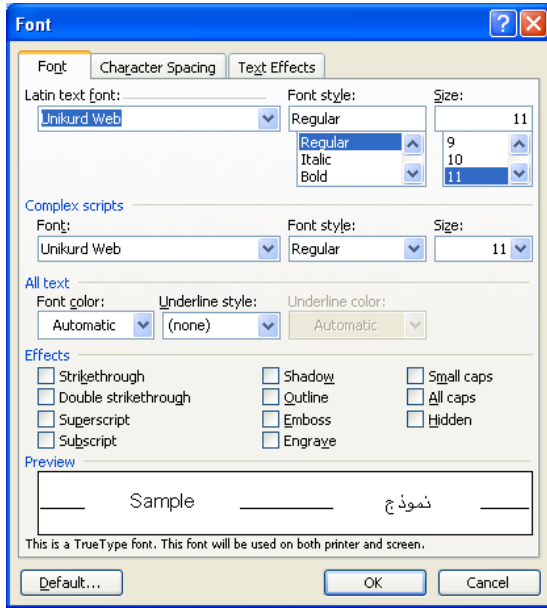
Font

Font | Character Spacing | Text Effects

Latin text font:
Unikurd Web

Font style:
Regular
Regular
Italic
Bold

Size:
11
9
10
11

Complex scripts
Font:
Unikurd Web
Font style:
Regular
Size:
11

All text
Font color:
Automatic
Underline style:
(none)
Underline color:
Automatic

Effects
Strikethrough
Double strikethrough
Superscript
Subscript
Shadow
Outline
Emboss
Engrave
Small caps
All caps
Hidden

Preview
Sample
نموذج

This is a TrueType font. This font will be used on both printer and screen.

Default...
OK
Cancel